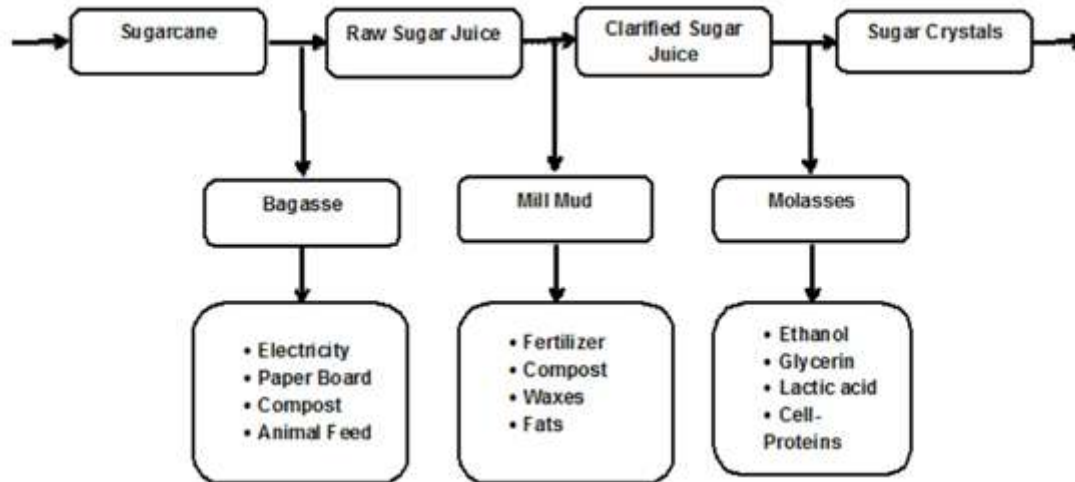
Sugarcane

Raw Sugar Juice

Clarified Sugar Juice

Sugar Crystals

Bagasse

Mill Mud

Molasses

• Electricity
• Paper Board
• Compost
• Animal Feed

• Fertilizer
• Compost
• Waxes
• Fats

• Ethanol
• Glycerin
• Lactic acid
• Cell-Proteins